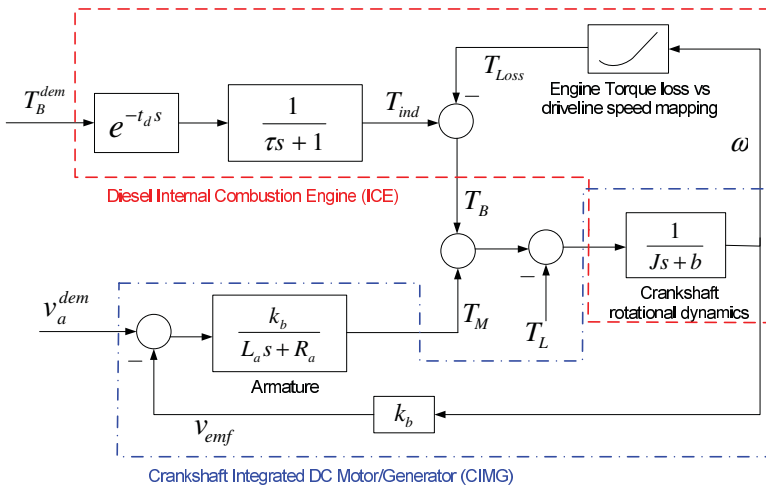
$T_B^{dem}$

$e^{-t_d s}$

$\frac{1}{\tau s+1}$

$T_{ind}$

$T_{Loss}$

$-$

Engine Torque loss vs driveline speed mapping

$\omega$

Diesel Internal Combustion Engine (ICE)

$T_B$

$-$

$\frac{1}{Js+b}$

Crankshaft rotational dynamics

$v_a^{dem}$

$-$

$\frac{k_b}{L_a s+R_a}$

Armature

$T_M$

$T_L$

$v_{emf}$

$k_b$

Crankshaft Integrated DC Motor/Generator (CIMG)